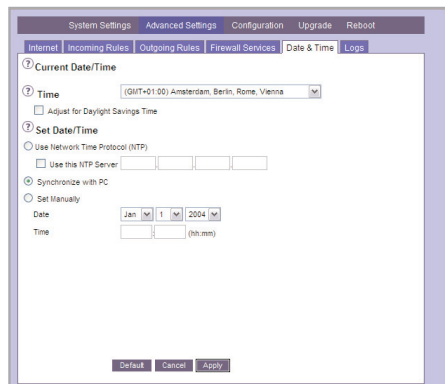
System Settings Advanced Settings Configuration Upgrade Reboot

Internet Incoming Rules Outgoing Rules Firewall Services Date & Time Logs

? Current Date/Time

? Time (GMT+01:00) Amsterdam, Berlin, Rome, Vienna

Adjust for Daylight Savings Time

? Set Date/Time

Use Network Time Protocol (NTP)

Use this NTP Server

Synchronize with PC

Set Manually

Date Jan 1 2004

Time : (hh:mm)

Default Cancel Apply